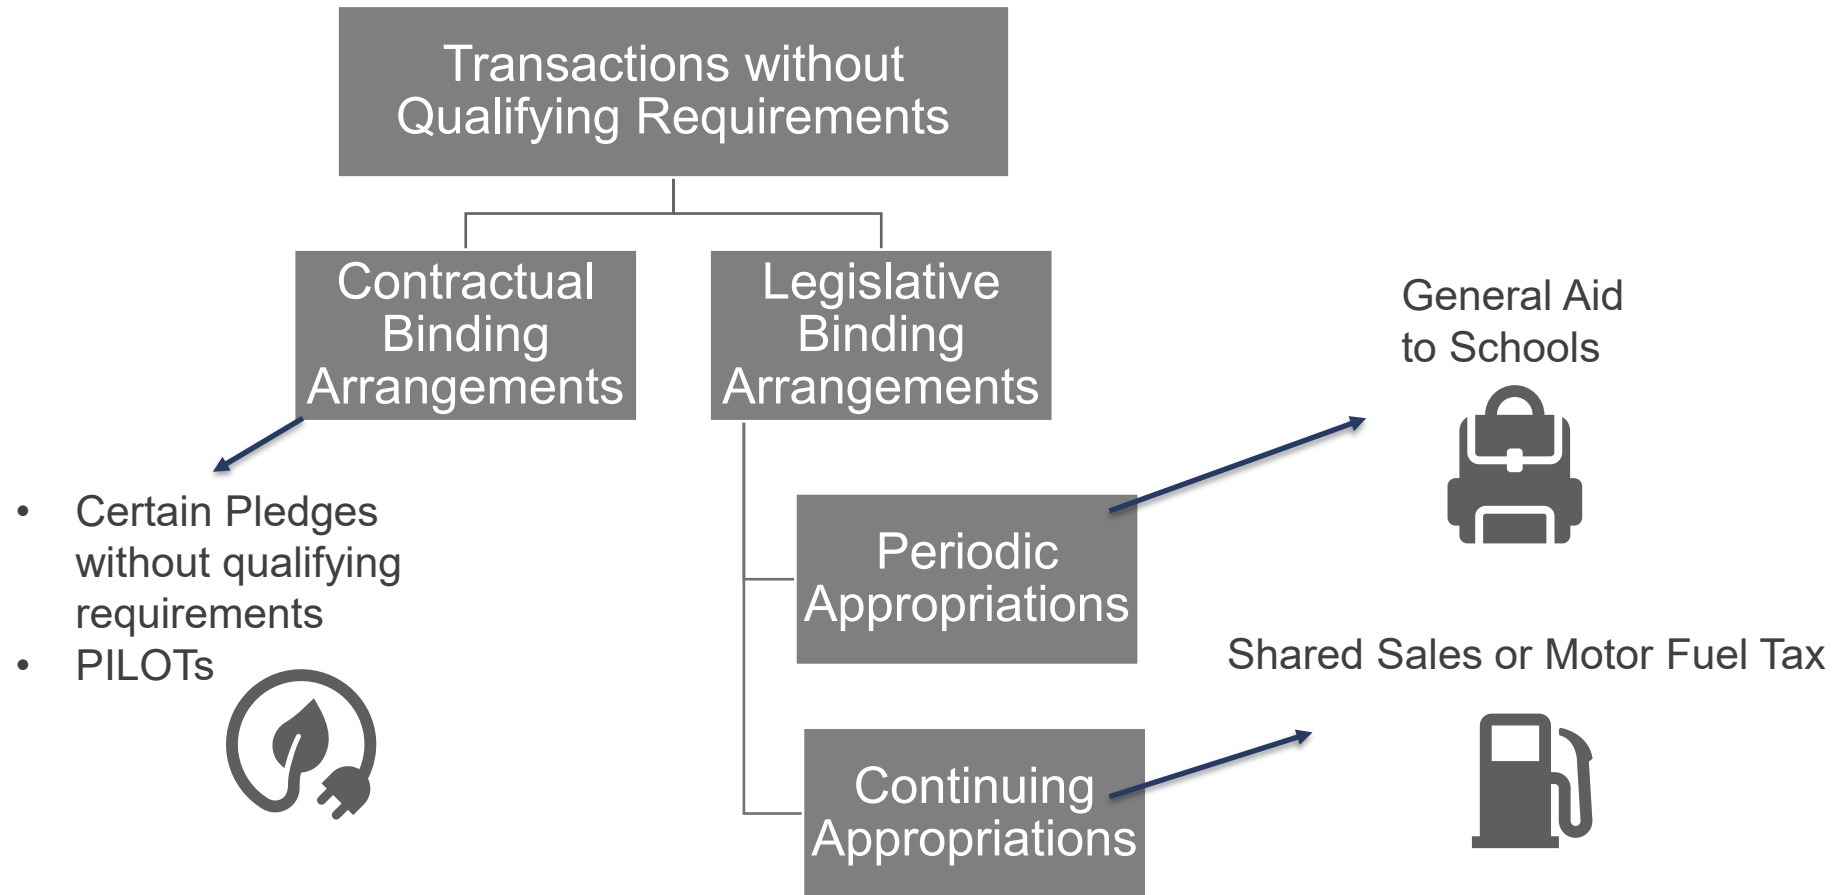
Transactions without Qualifying Requirements

Contractual Binding Arrangements

Legislative Binding Arrangements

- Certain Pledges without qualifying requirements
- PILOTs

Periodic Appropriations

Continuing Appropriations

General Aid to Schools

Shared Sales or Motor Fuel Tax